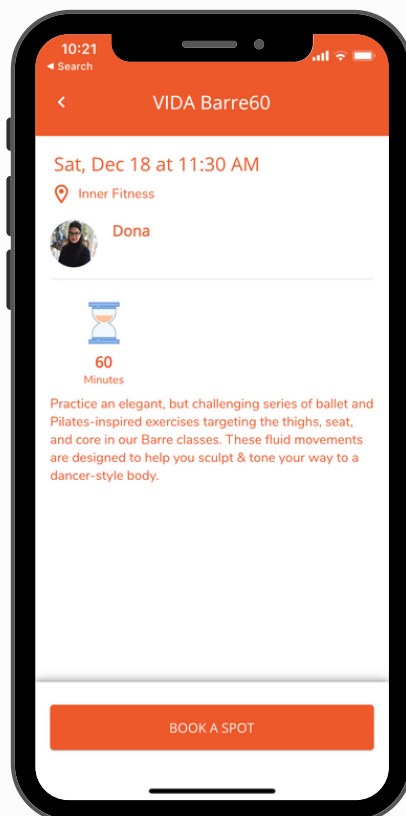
10:21
◂ Search

<

VIDA Barre60

Sat, Dec 18 at 11:30 AM

Inner Fitness

Dona

60
Minutes

Practice an elegant, but challenging series of ballet and Pilates-inspired exercises targeting the thighs, seat, and core in our Barre classes. These fluid movements are designed to help you sculpt & tone your way to a dancer-style body.

BOOK A SPOT